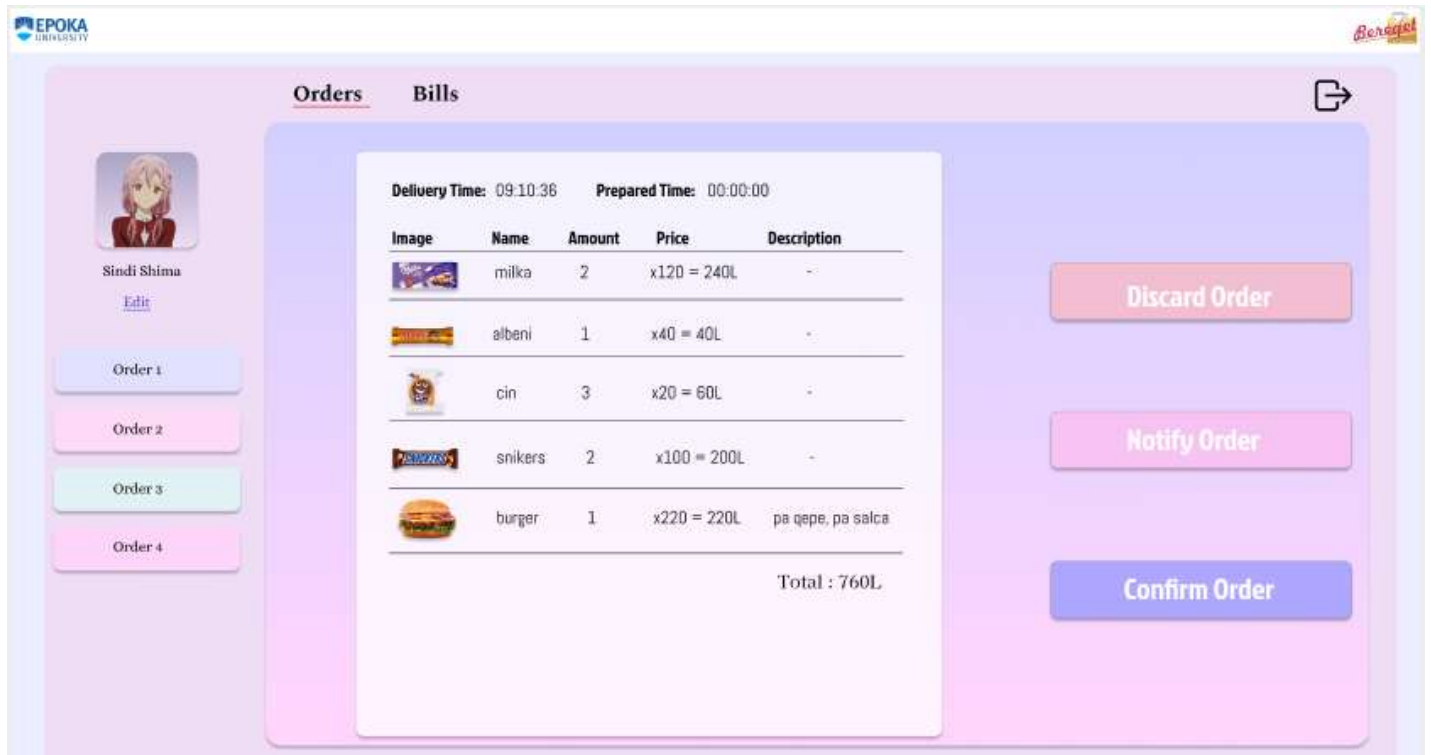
EPOKA UNIVERSITY

Bereqet

Orders Bills

Sindi Shima

Edit

Order 1

Order 2

Order 3

Order 4

Delivery Time: 09:10:36 Prepared Time: 00:00:00

| Image | Name | Amount | Price | Description |
|---|---|---|---|---|
| | milka | 2 | x120 = 240L | - |
| | albeni | 1 | x40 = 40L | - |
| | cin | 3 | x20 = 60L | - |
| | snikers | 2 | x100 = 200L | - |
| | burger | 1 | x220 = 220L | pa qepe, pa salca |

Total : 760L

Discard Order

Notify Order

Confirm Order